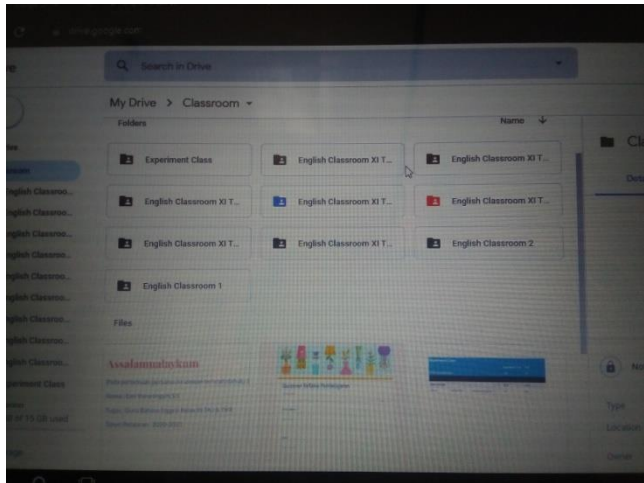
Search in Drive

My Drive > Classroom

Folders

Name

Experiment Class

English Classroom XI T...

English Classroom XI T...

English Classroom XI T...

English Classroom XI T...

English Classroom XI T...

English Classroom XI T...

English Classroom XI T...

English Classroom 2

English Classroom 1

Files

Assalamualaikum

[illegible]

English Classroo...

English Classroo...

English Classroo...

English Classroo...

English Classroo...

English Classroo...

English Classroo...

English Classroo...

English Classroo...

Experiment Class

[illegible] of 15 GB used

Cl

Type

Location

Owner